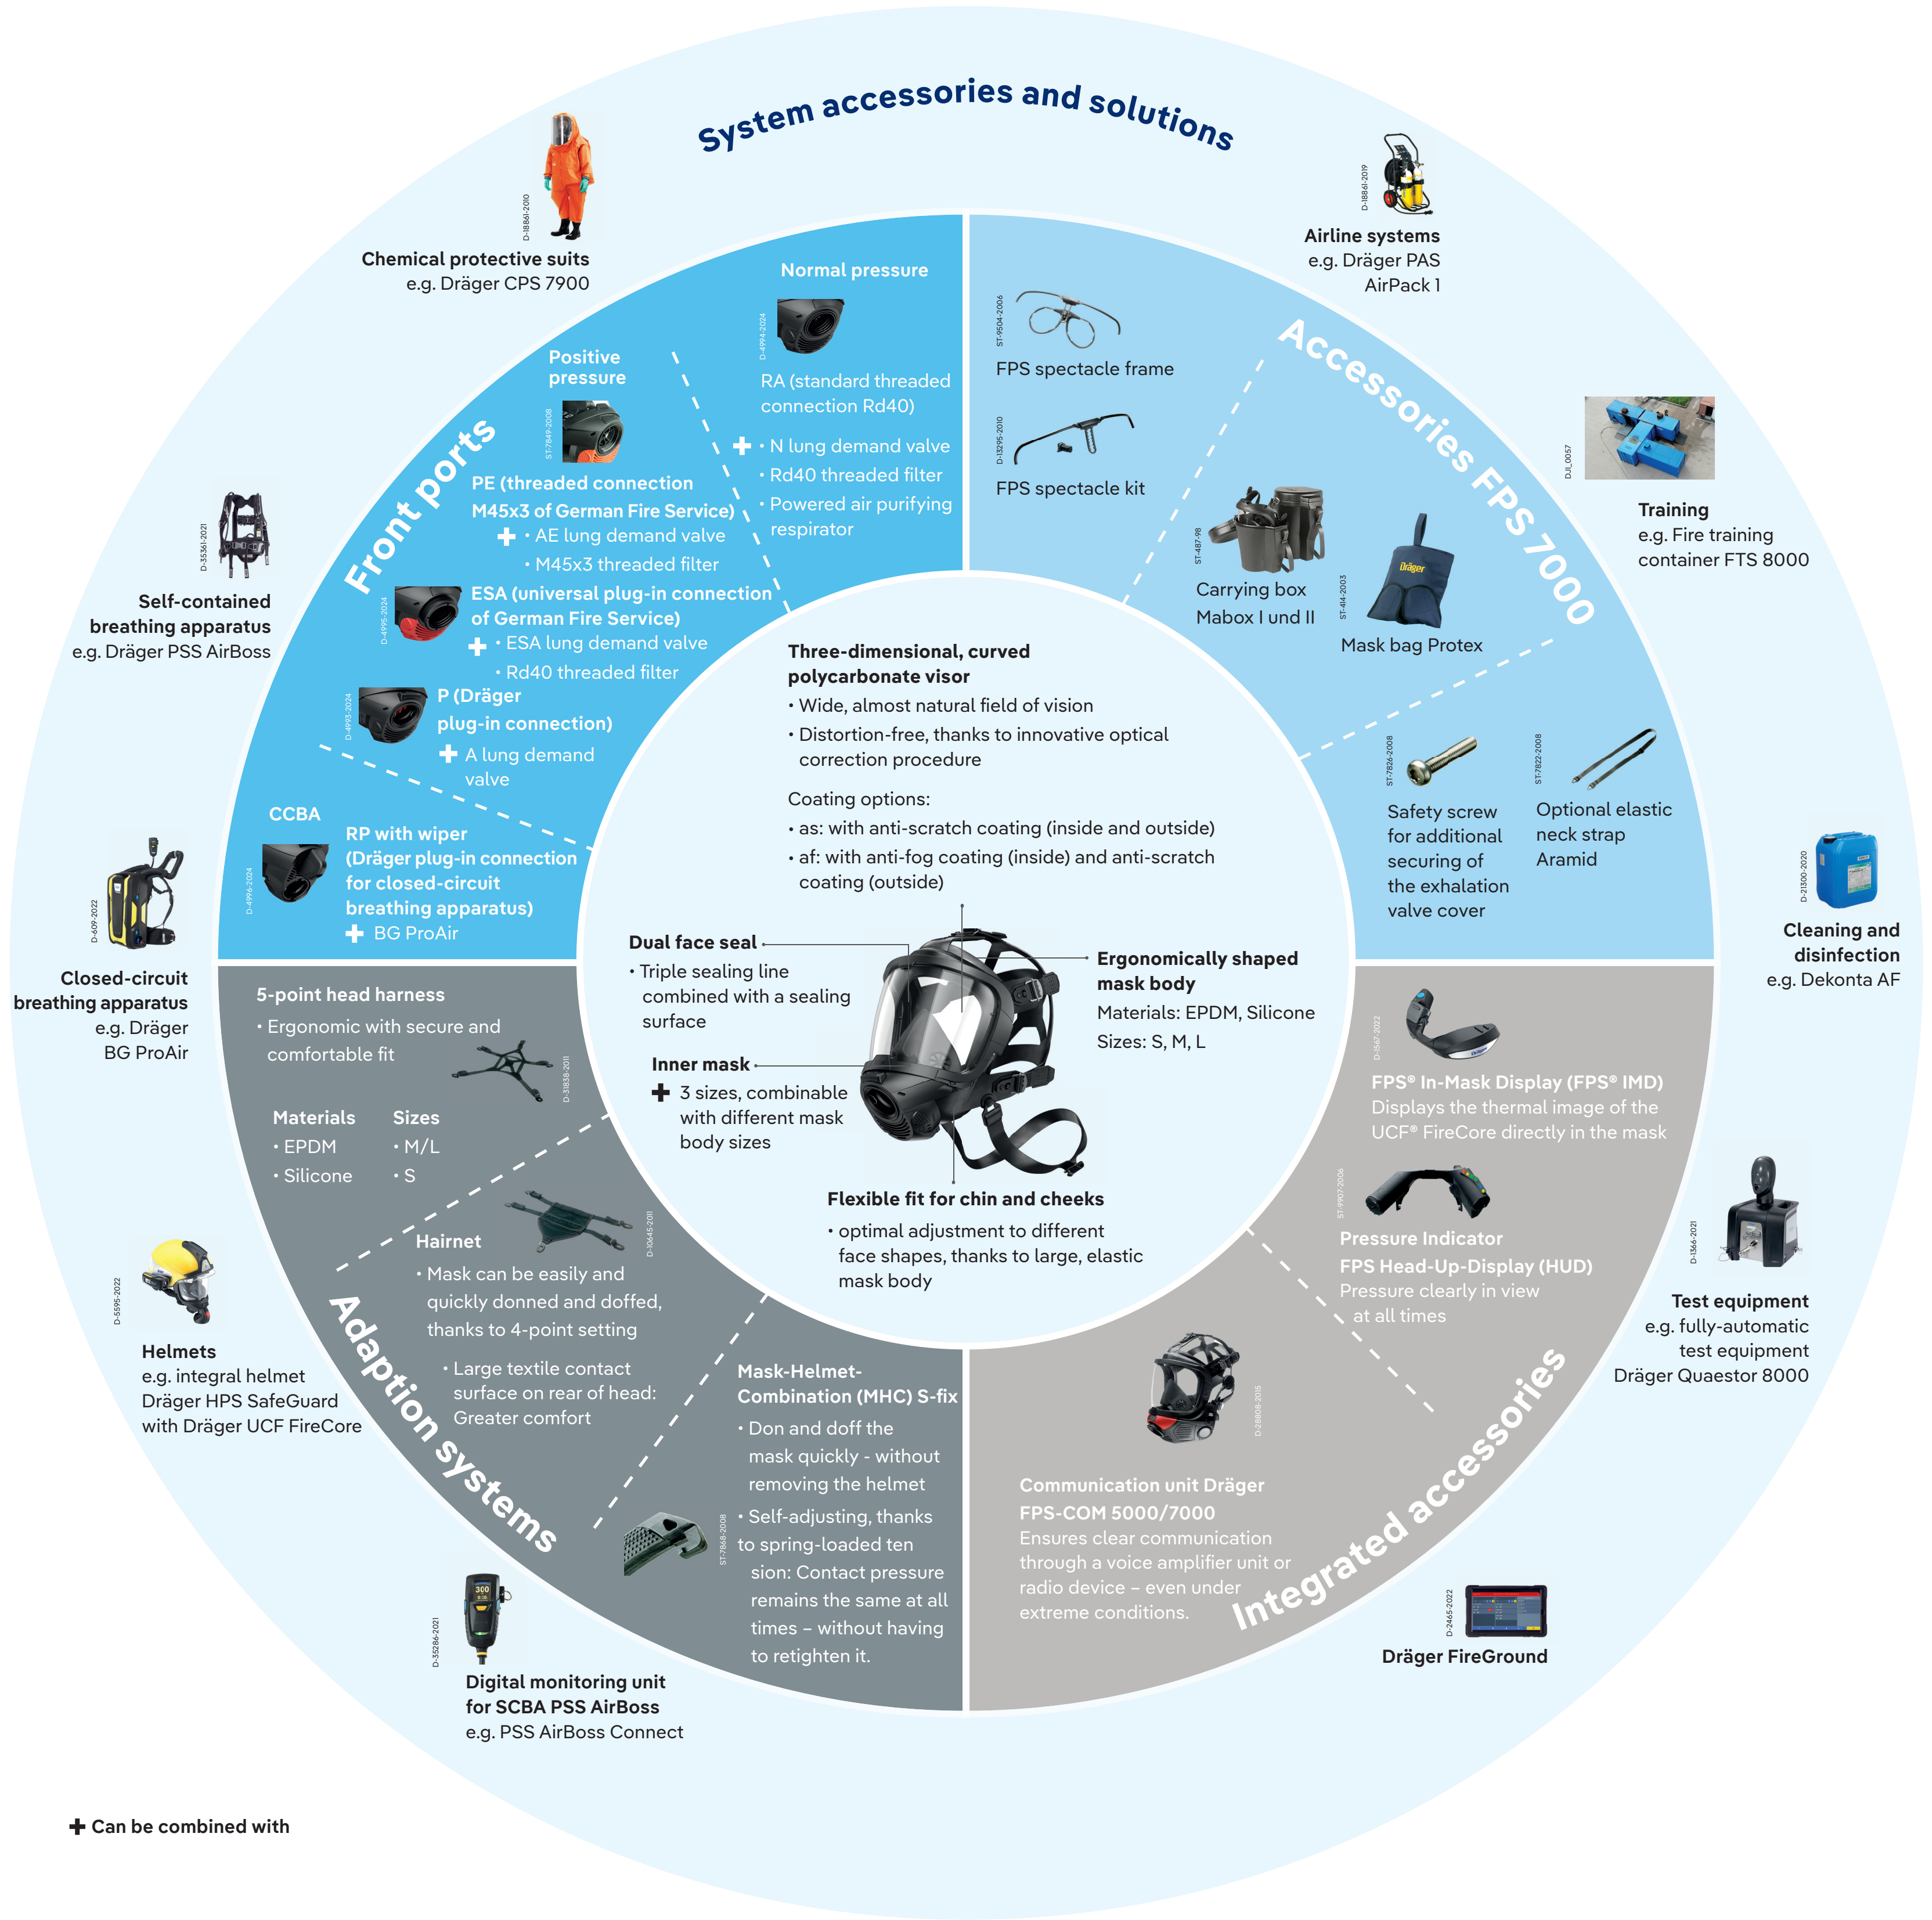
System accessories and solutions

D-18861-2010
Chemical protective suits
e.g. Dräger CPS 7900

D-18861-2019
Airline systems
e.g. Dräger PAS AirPack 1

D-35361-2021
Self-contained breathing apparatus
e.g. Dräger PSS AirBoss

DJI_0057
Training
e.g. Fire training container FTS 8000

D-609-2022
Closed-circuit breathing apparatus
e.g. Dräger BG ProAir

D-21300-2020
Cleaning and disinfection
e.g. Dekonta AF

D-5595-2022
Helmets
e.g. integral helmet Dräger HPS SafeGuard with Dräger UCF FireCore

D-1366-2021
Test equipment
e.g. fully-automatic test equipment Dräger Quaestor 8000

D-35286-2021
Digital monitoring unit for SCBA PSS AirBoss
e.g. PSS AirBoss Connect

D-2465-2022
Dräger FireGround

Front ports

Normal pressure
D-4994-2024
RA (standard threaded connection Rd40)
+ • N lung demand valve
• Rd40 threaded filter
• Powered air purifying respirator

Positive pressure
ST-7649-2008
PE (threaded connection M45x3 of German Fire Service)
+ • AE lung demand valve
• M45x3 threaded filter

D-4995-2024
ESA (universal plug-in connection of German Fire Service)
+ • ESA lung demand valve
• Rd40 threaded filter

D-4993-2024
P (Dräger plug-in connection)
+ A lung demand valve

CCBA
D-4996-2024
RP with wiper (Dräger plug-in connection for closed-circuit breathing apparatus)
+ BG ProAir

Accessories FPS 7000

ST-9504-2006
FPS spectacle frame
D-13295-2010
FPS spectacle kit
ST-487-98
Carrying box Mabox I und II
ST-414-2003
Mask bag Protex
ST-7826-2008
Safety screw for additional securing of the exhalation valve cover
ST-7822-2008
Optional elastic neck strap Aramid

Three-dimensional, curved polycarbonate visor
• Wide, almost natural field of vision
• Distortion-free, thanks to innovative optical correction procedure

Coating options:
• as: with anti-scratch coating (inside and outside)
• af: with anti-fog coating (inside) and anti-scratch coating (outside)

Dual face seal
• Triple sealing line combined with a sealing surface

Inner mask
+ 3 sizes, combinable with different mask body sizes

Ergonomically shaped mask body
Materials: EPDM, Silicone
Sizes: S, M, L

Flexible fit for chin and cheeks
• optimal adjustment to different face shapes, thanks to large, elastic mask body

Adaption systems

5-point head harness
• Ergonomic with secure and comfortable fit
D-31838-2011

| Materials | Sizes |
|---|---|
| • EPDM | • M/L |
| • Silicone | • S |

D-10645-2011
Hairnet
• Mask can be easily and quickly donned and doffed, thanks to 4-point setting
• Large textile contact surface on rear of head: Greater comfort

ST-7868-2008
Mask-Helmet-Combination (MHC) S-fix
• Don and doff the mask quickly - without removing the helmet
• Self-adjusting, thanks to spring-loaded tension: Contact pressure remains the same at all times – without having to retighten it.

Integrated accessories

D-567-2022
FPS® In-Mask Display (FPS® IMD)
Displays the thermal image of the UCF® FireCore directly in the mask

ST-9907-2006
Pressure Indicator
FPS Head-Up-Display (HUD)
Pressure clearly in view at all times

D-28808-2015
Communication unit Dräger FPS-COM 5000/7000
Ensures clear communication through a voice amplifier unit or radio device – even under extreme conditions.

+ Can be combined with